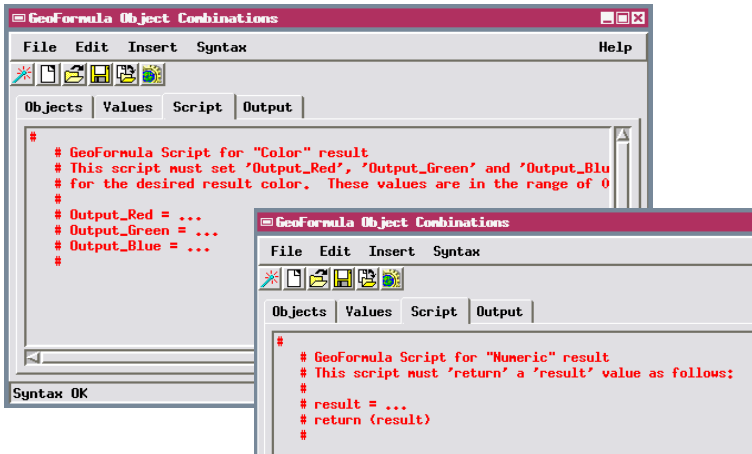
GeoFormula Object Combinations

File Edit Insert Syntax Help

Objects Values Script Output

#
# GeoFormula Script for "Color" result
# This script must set 'Output_Red', 'Output_Green' and 'Output_Blu
# for the desired result color. These values are in the range of 0
#
# Output_Red = ...
# Output_Green = ...
# Output_Blue = ...
#

Syntax OK

GeoFormula Object Combinations

File Edit Insert Syntax

Objects Values Script Output

#
# GeoFormula Script for "Numeric" result
# This script must 'return' a 'result' value as follows:
#
# result = ...
# return (result)
#